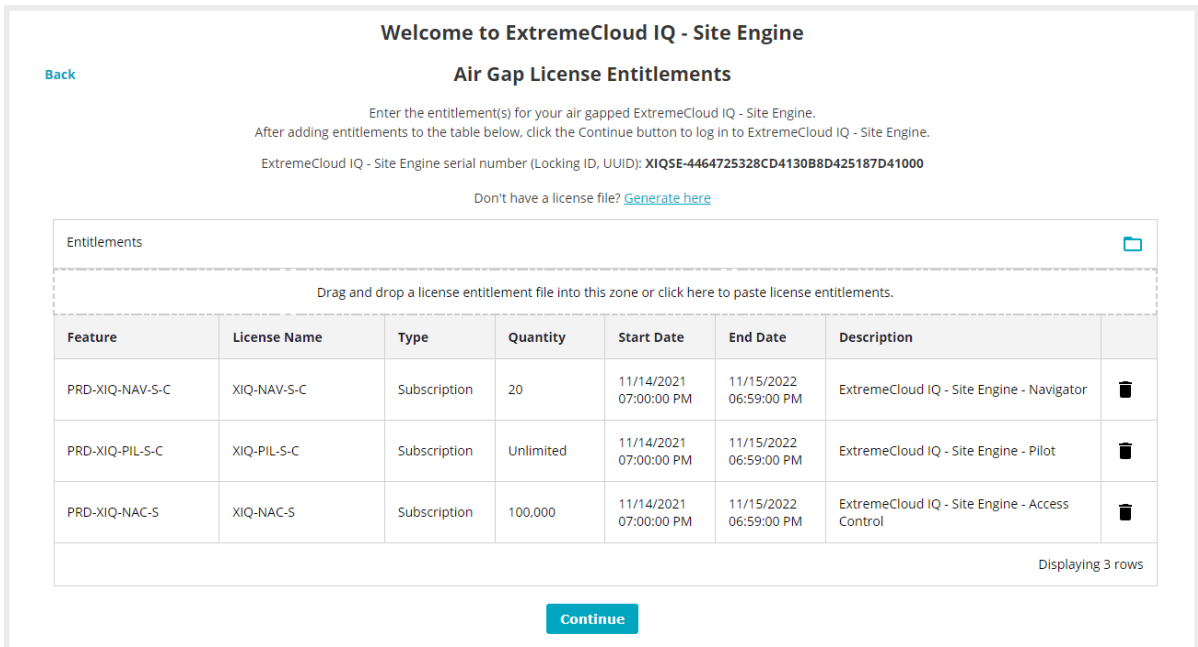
Welcome to ExtremeCloud IQ - Site Engine

Back

Air Gap License Entitlements

Enter the entitlement(s) for your air gapped ExtremeCloud IQ - Site Engine.
After adding entitlements to the table below, click the Continue button to log in to ExtremeCloud IQ - Site Engine.

ExtremeCloud IQ - Site Engine serial number (Locking ID, UUID): **XIQSE-4464725328CD4130B8D425187D41000**

Don't have a license file? Generate here

Entitlements

Drag and drop a license entitlement file into this zone or click here to paste license entitlements.

| Feature | License Name | Type | Quantity | Start Date | End Date | Description | |
|---|---|---|---|---|---|---|---|
| PRD-XIQ-NAV-S-C | XIQ-NAV-S-C | Subscription | 20 | 11/14/2021 07:00:00 PM | 11/15/2022 06:59:00 PM | ExtremeCloud IQ - Site Engine - Navigator | |
| PRD-XIQ-PIL-S-C | XIQ-PIL-S-C | Subscription | Unlimited | 11/14/2021 07:00:00 PM | 11/15/2022 06:59:00 PM | ExtremeCloud IQ - Site Engine - Pilot | |
| PRD-XIQ-NAC-S | XIQ-NAC-S | Subscription | 100,000 | 11/14/2021 07:00:00 PM | 11/15/2022 06:59:00 PM | ExtremeCloud IQ - Site Engine - Access Control | |

Displaying 3 rows

Continue